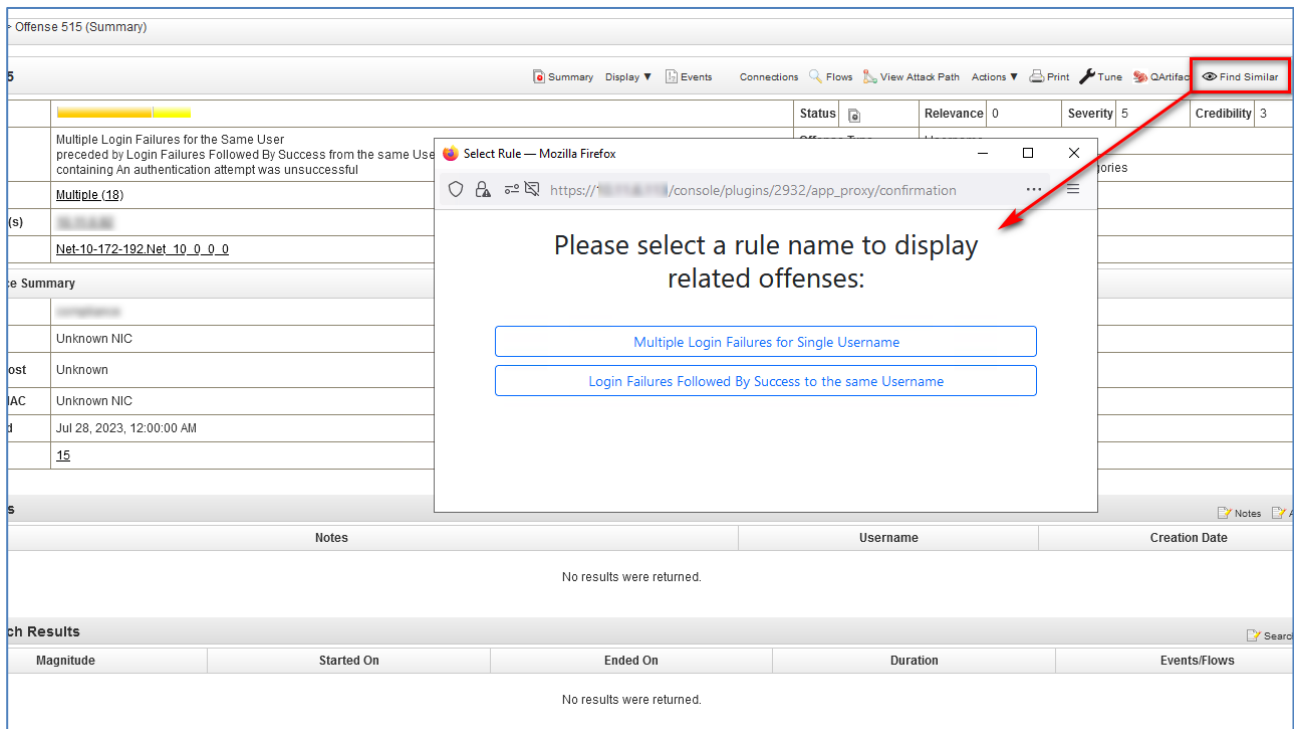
> Offense 515 (Summary)

5

Summary Display ▼ Events Connections Flows View Attack Path Actions ▼ Print Tune QArtifac Find Similar

Status | Relevance 0 | Severity 5 | Credibility 3

Multiple Login Failures for the Same User preceded by Login Failures Followed By Success from the same Use containing An authentication attempt was unsuccessful

Multiple (18)

(s) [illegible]

Net-10-172-192.Net_10_0_0_0

ce Summary

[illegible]

Unknown NIC

ost Unknown

IAC Unknown NIC

d Jul 28, 2023, 12:00:00 AM

15

ories

Select Rule — Mozilla Firefox

https://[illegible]/console/plugins/2932/app_proxy/confirmation

Please select a rule name to display related offenses:

Multiple Login Failures for Single Username

Login Failures Followed By Success to the same Username

s

Notes

| Notes | Username | Creation Date |
|---|---|---|

No results were returned.

ch Results

Search

| Magnitude | Started On | Ended On | Duration | Events/Flows |
|---|---|---|---|---|

No results were returned.